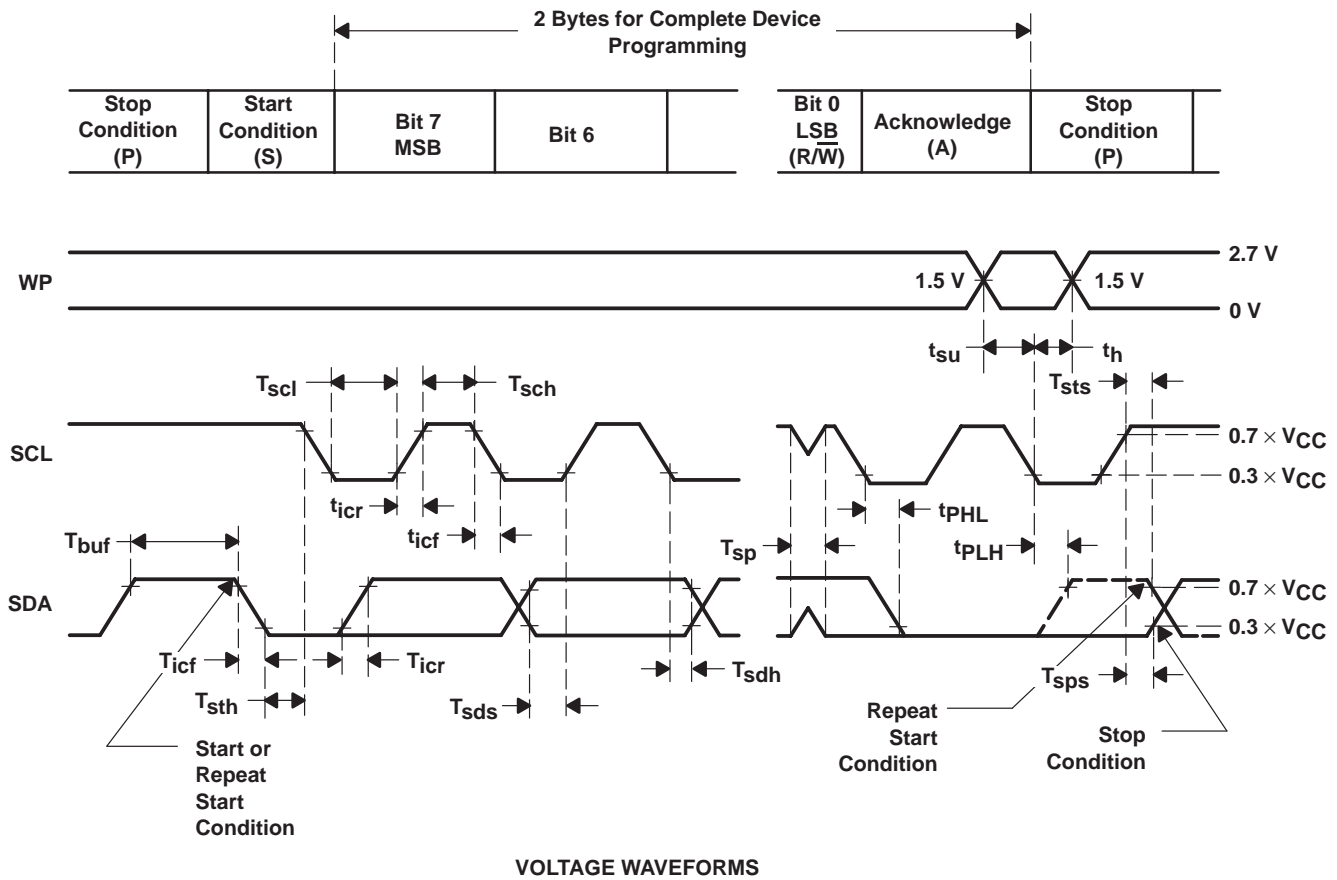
2 Bytes for Complete Device Programming

| Stop Condition (P) | Start Condition (S) | Bit 7 MSB | Bit 6 | |
|---|---|---|---|---|

| Bit 0 LSB ($R/\overline{W}$) | Acknowledge (A) | Stop Condition (P) | |
|---|---|---|---|

WP

1.5 V

1.5 V

2.7 V

0 V

$t_{su}$

$t_h$

$T_{scl}$

$T_{sch}$

$T_{sts}$

SCL

$0.7 \times V_{CC}$

$0.3 \times V_{CC}$

$t_{icr}$

$t_{icf}$

$t_{PHL}$

$T_{buf}$

$T_{sp}$

$t_{PLH}$

SDA

$0.7 \times V_{CC}$

$0.3 \times V_{CC}$

$T_{icf}$

$T_{icr}$

$T_{sdh}$

$T_{sth}$

$T_{sds}$

$T_{sps}$

Start or Repeat Start Condition

Repeat Start Condition

Stop Condition

VOLTAGE WAVEFORMS